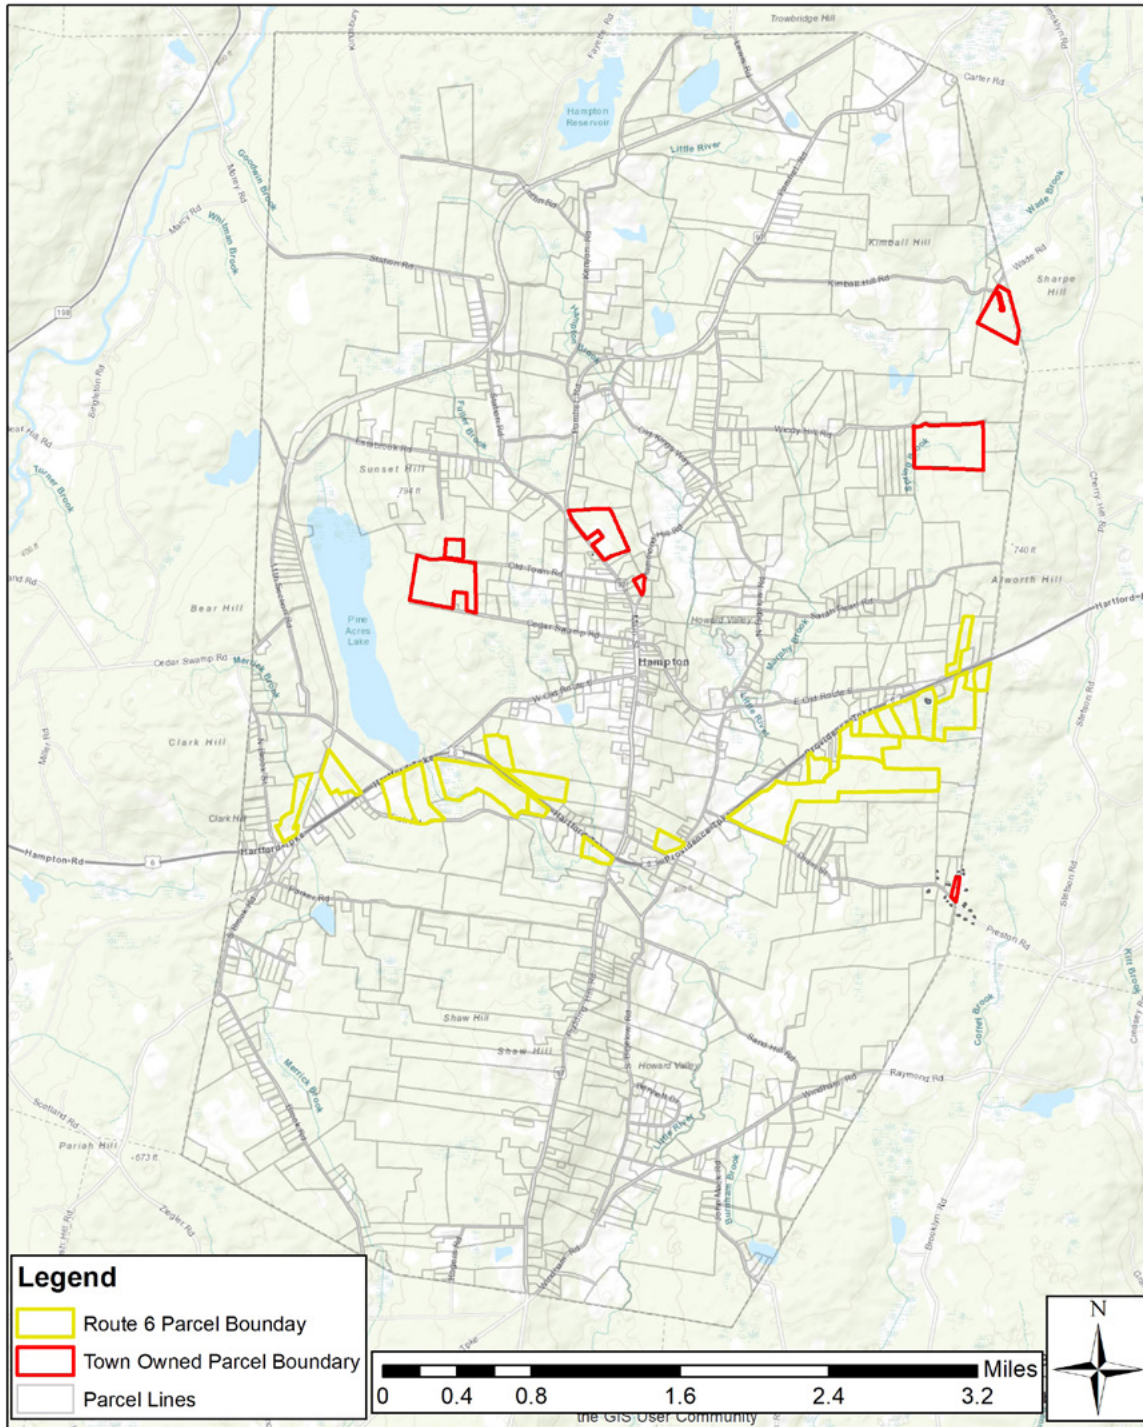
Trowbridge Hill
Hampton Reservoir
Little River
Carter Rd
Goodwin Brook
Whitman Brook
Station Rd
Kimball Hill
Kimball Hill Rd
Wade Brook
Wade Rd
Sharpe Hill
Sunset Hill
794 ft
Windy Hill Rd
Fuller Brook
Old Town Rd
Cedar Swamp Rd
Pine Acres Lake
Bear Hill
Cedar Swamp Rd
Hampton
Howard Valley
740 ft
Alworth Hill
Hartford
Clark Hill
Clark Hill
Hampton Rd
Hartford Pike
Providence Pike
Preston Rd
Shaw Hill
Shaw Hill
Howard Valley
Sand Hill Rd
Windham Rd
Raymond Rd
Little River
Parish Hill
673 ft
Scotland Rd
Zeigler Rd
Merrick Brook
Cedar Brook
Kings Brook
Brooklyn Rd
Cherry Hill Rd
Station Rd
Legend
Route 6 Parcel Bounday
Town Owned Parcel Boundary
Parcel Lines
Miles
0 0.4 0.8 1.6 2.4 3.2
N
the GIS User Community